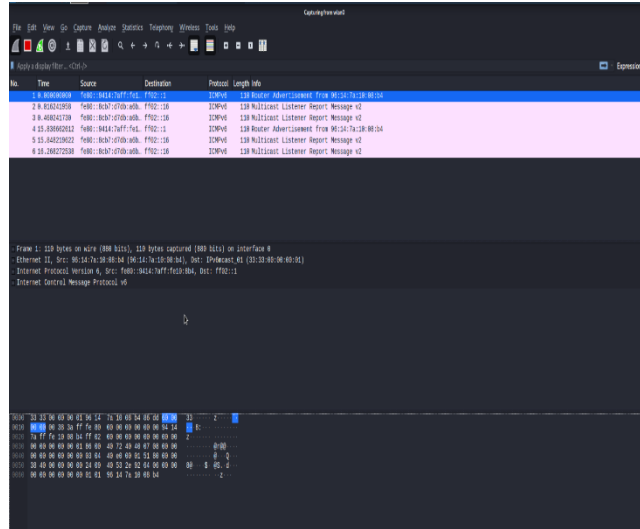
Capturing from vlan0

File Edit View Go Capture Analyze Statistics Telephony Wireless Tools Help

Apply a display filter … <Ctrl-/>

Expression

| No. | Time | Source | Destination | Protocol | Length | Info |
|---|---|---|---|---|---|---|
| 1 | 0.000000000 | fe80::9414:7aff:fe1… | ff02::1 | ICMPv6 | 110 | Router Advertisement from 96:14:7a:10:08:b4 |
| 2 | 0.816241958 | fe80::8cb7:c7db:a6b… | ff02::16 | ICMPv6 | 110 | Multicast Listener Report Message v2 |
| 3 | 0.480241730 | fe80::8cb7:c7db:a6b… | ff02::16 | ICMPv6 | 110 | Multicast Listener Report Message v2 |
| 4 | 15.838662812 | fe80::9414:7aff:fe1… | ff02::1 | ICMPv6 | 110 | Router Advertisement from 96:14:7a:10:08:b4 |
| 5 | 16.848219622 | fe80::8cb7:c7db:a6b… | ff02::16 | ICMPv6 | 110 | Multicast Listener Report Message v2 |
| 6 | 16.260272538 | fe80::8cb7:c7db:a6b… | ff02::16 | ICMPv6 | 110 | Multicast Listener Report Message v2 |

Frame 1: 110 bytes on wire (880 bits), 110 bytes captured (880 bits) on interface 0
Ethernet II, Src: 96:14:7a:10:08:b4 (96:14:7a:10:08:b4), Dst: IPv6mcast_01 (33:33:00:00:00:01)
Internet Protocol Version 6, Src: fe80::9414:7aff:fe10:8b4, Dst: ff02::1
Internet Control Message Protocol v6

0000 33 33 00 00 00 01 96 14 7a 10 08 b4 86 dd 60 00 33 z
0010 00 00 00 38 3a ff fe 80 00 00 00 00 00 00 94 14 8:
0020 7a ff fe 10 08 b4 ff 02 00 00 00 00 00 00 00 00 z
0030 00 00 00 00 00 01 86 00 49 72 40 48 07 08 00 00 Ir@H
0040 00 00 00 00 00 00 03 04 40 e0 00 01 51 80 00 00 @ Q
0050 38 40 00 00 00 00 24 09 40 53 2e 02 04 00 00 00 8@ $ @S. .
0060 00 00 00 00 00 00 01 01 96 14 7a 10 08 b4 z